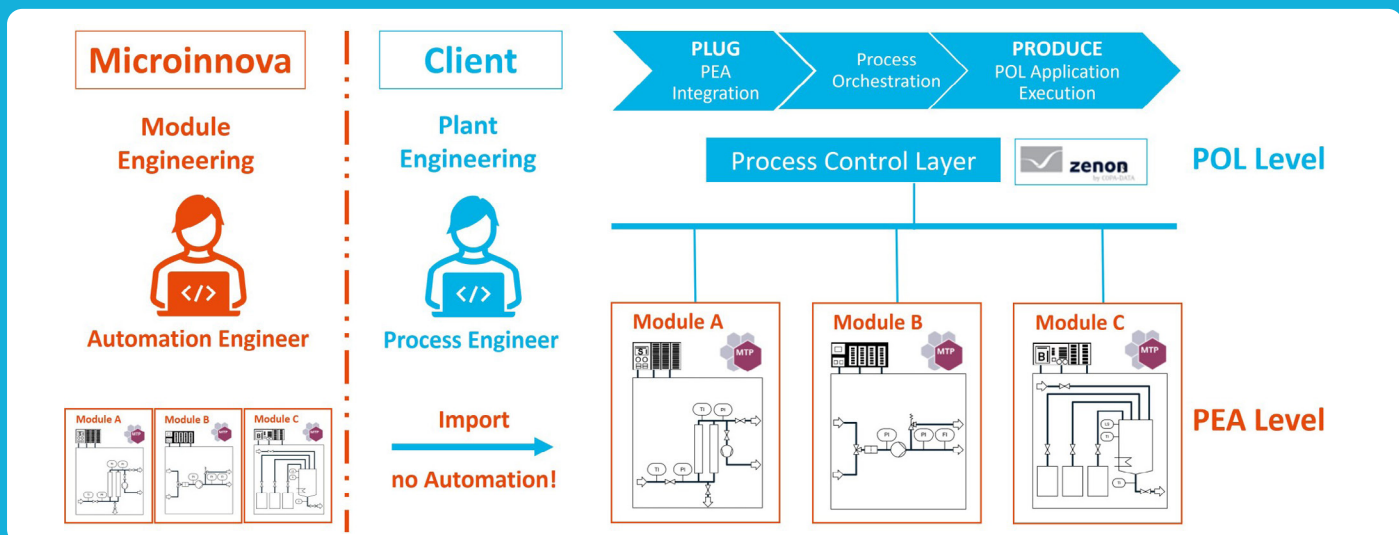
Microinnova

Module Engineering

</>

Automation Engineer

Module A
MTP

Module B
MTP

Module C
MTP

Client

Plant Engineering

</>

Process Engineer

Import

no Automation!

PLUG
PEA Integration

Process Orchestration

PRODUCE
POL Application Execution

Process Control Layer

zenon
by COPA-DATA

POL Level

Module A
MTP
TI
PI
TI
PI

Module B
MTP
PI
PI
PI

Module C
MTP
LI
TI
TI

PEA Level